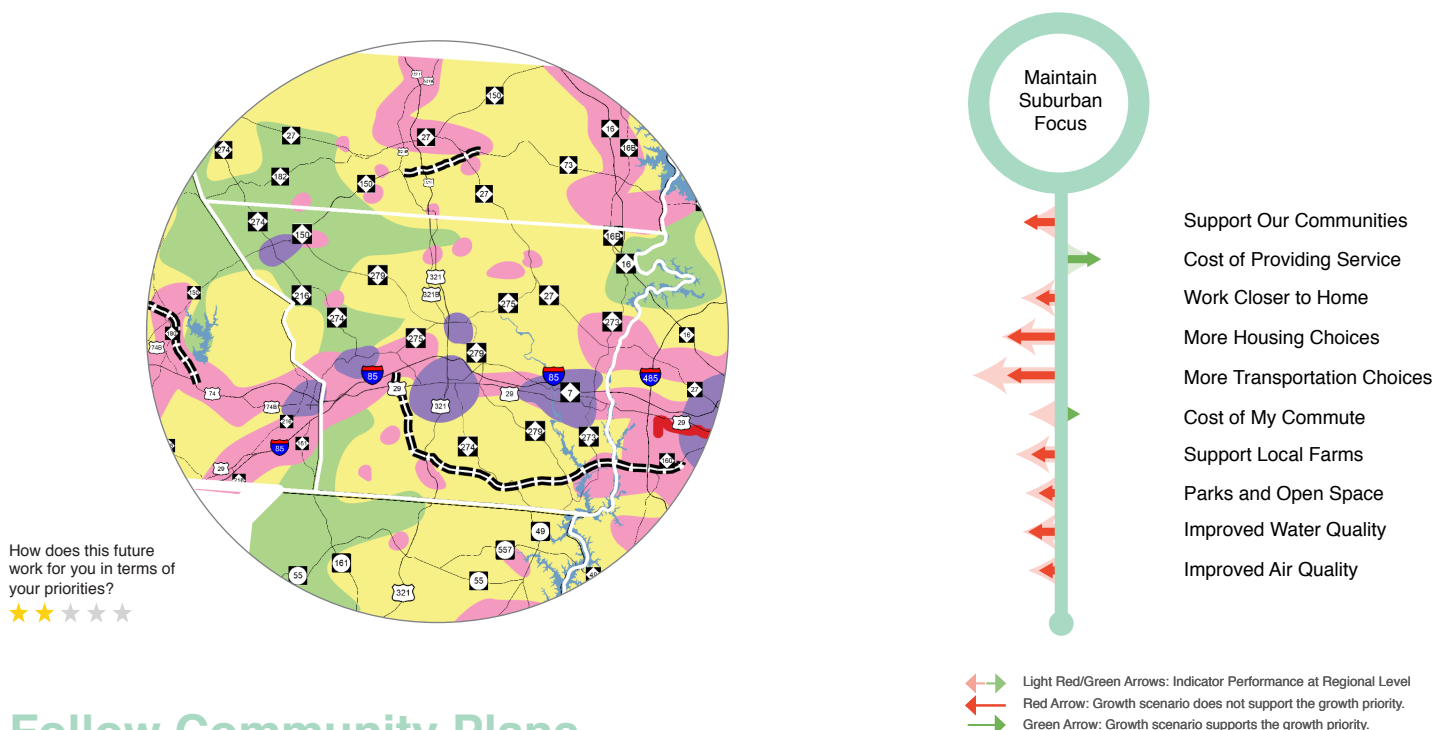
Maintain Suburban Focus

Support Our Communities
Cost of Providing Service
Work Closer to Home
More Housing Choices
More Transportation Choices
Cost of My Commute
Support Local Farms
Parks and Open Space
Improved Water Quality
Improved Air Quality

How does this future work for you in terms of your priorities?

★★★★★

Light Red/Green Arrows: Indicator Performance at Regional Level
Red Arrow: Growth scenario does not support the growth priority.
Green Arrow: Growth scenario supports the growth priority.

274 27 27 150 16 165 182 150 73 27 274 150 169 16 321 321B 279 275 27 216 274 273 279 273 16 85 85 485 29 321 29 7 27 74 74B 29 274 279 273 29 85 29 160 49 557 161 55 55 321

Follow Community Plans